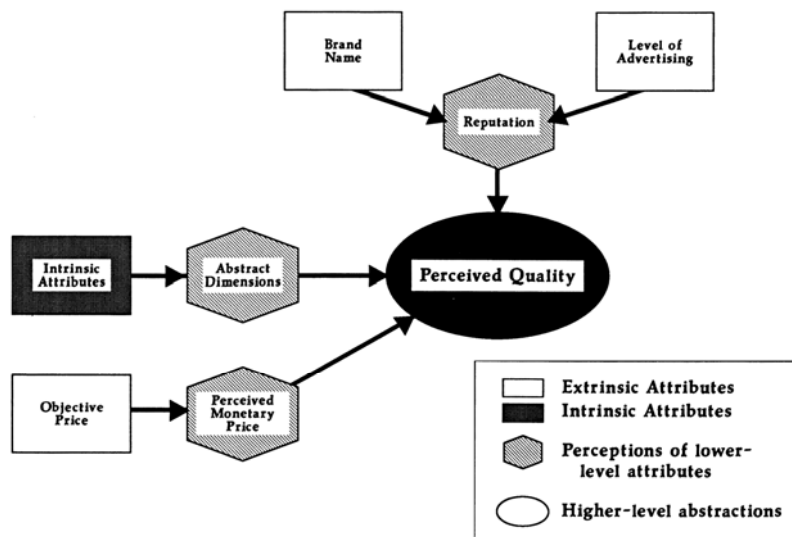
Brand Name

Level of Advertising

Reputation

Intrinsic Attributes

Abstract Dimensions

Perceived Quality

Objective Price

Perceived Monetary Price

Extrinsic Attributes

Intrinsic Attributes

Perceptions of lower-level attributes

Higher-level abstractions